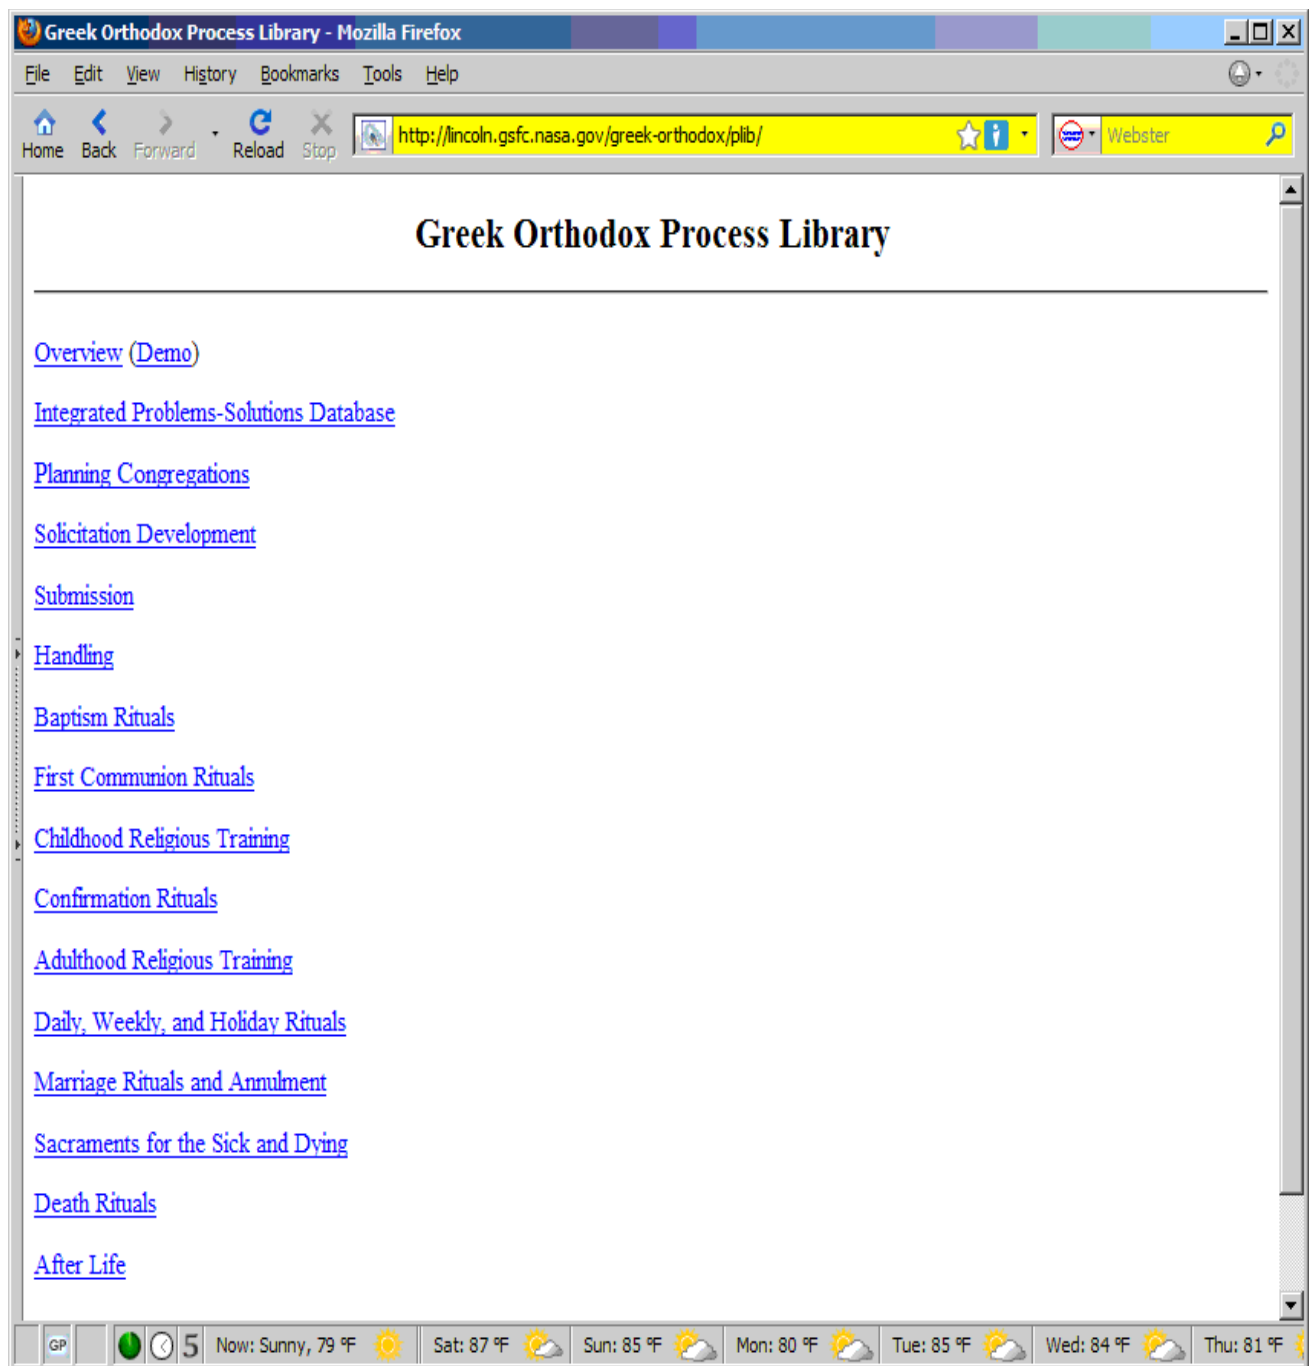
Greek Orthodox Process Library - Mozilla Firefox

File Edit View History Bookmarks Tools Help

Home Back Forward Reload Stop http://lincoln.gsfc.nasa.gov/greek-orthodox/plib/ Webster

Greek Orthodox Process Library

Overview (Demo)

Integrated Problems-Solutions Database

Planning Congregations

Solicitation Development

Submission

Handling

Baptism Rituals

First Communion Rituals

Childhood Religious Training

Confirmation Rituals

Adulthood Religious Training

Daily, Weekly, and Holiday Rituals

Marriage Rituals and Annulment

Sacraments for the Sick and Dying

Death Rituals

After Life

GP 5 Now: Sunny, 79 °F Sat: 87 °F Sun: 85 °F Mon: 80 °F Tue: 85 °F Wed: 84 °F Thu: 81 °F